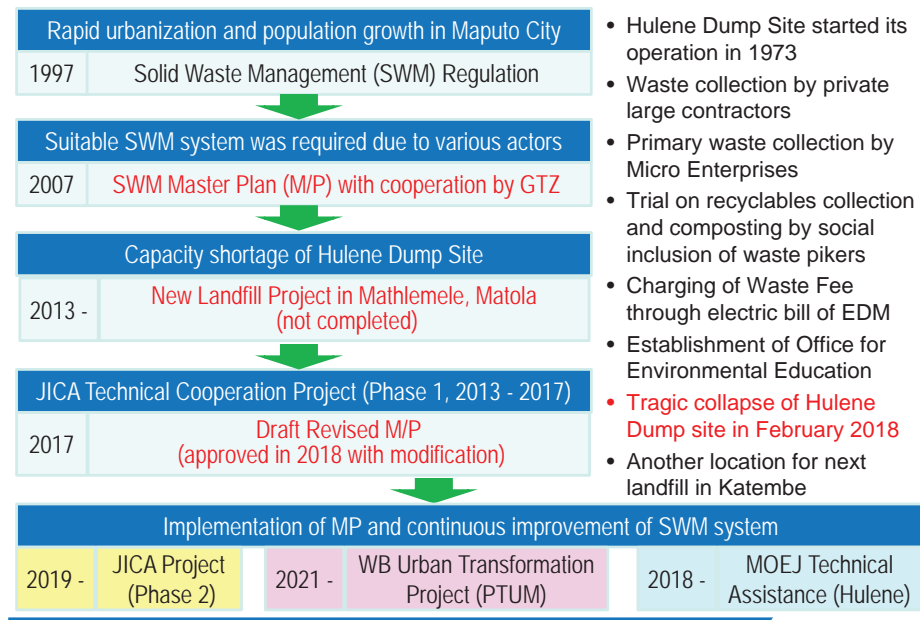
Rapid urbanization and population growth in Maputo City

1997 | Solid Waste Management (SWM) Regulation

Suitable SWM system was required due to various actors

2007 | SWM Master Plan (M/P) with cooperation by GTZ

Capacity shortage of Hulene Dump Site

2013 - | New Landfill Project in Mathlemele, Matola (not completed)

JICA Technical Cooperation Project (Phase 1, 2013 - 2017)

2017 | Draft Revised M/P (approved in 2018 with modification)

Implementation of MP and continuous improvement of SWM system

2019 - | JICA Project (Phase 2)

2021 - | WB Urban Transformation Project (PTUM)

2018 - | MOEJ Technical Assistance (Hulene)

• Hulene Dump Site started its operation in 1973
• Waste collection by private large contractors
• Primary waste collection by Micro Enterprises
• Trial on recyclables collection and composting by social inclusion of waste pikers
• Charging of Waste Fee through electric bill of EDM
• Establishment of Office for Environmental Education
• Tragic collapse of Hulene Dump site in February 2018
• Another location for next landfill in Katembe